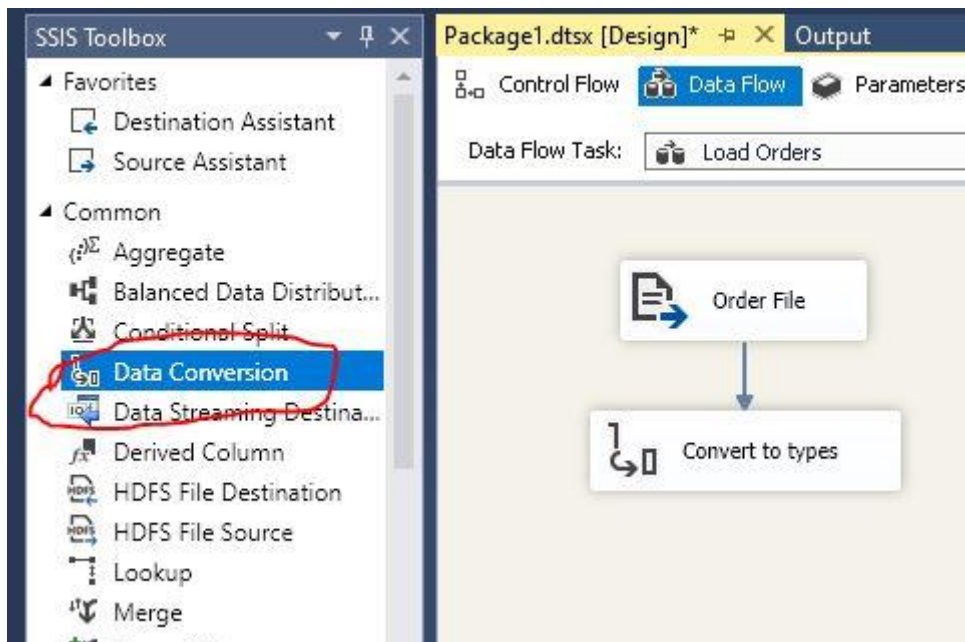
SSIS Toolbox

◢ Favorites
Destination Assistant
Source Assistant

◢ Common
Aggregate
Balanced Data Distribut...
Conditional Split
Data Conversion
Data Streaming Destina...
Derived Column
HDFS File Destination
HDFS File Source
Lookup
Merge

Package1.dtsx [Design]* Output

Control Flow Data Flow Parameters

Data Flow Task: Load Orders

Order File

Convert to types